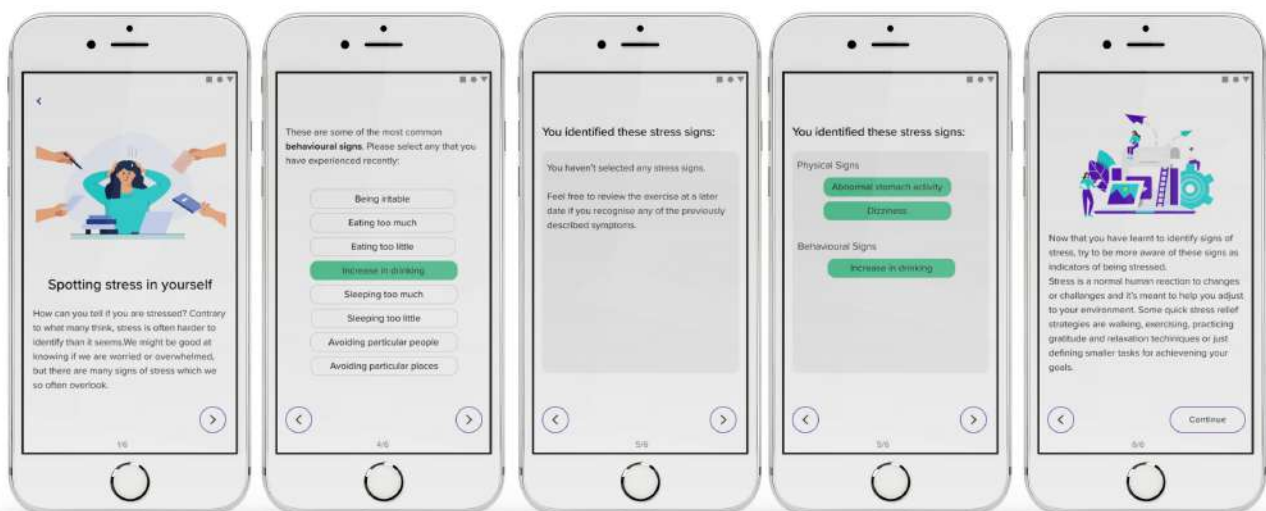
Spotting stress in yourself

How can you tell if you are stressed? Contrary to what many think, stress is often harder to identify than it seems.We might be good at knowing if we are worried or overwhelmed, but there are many signs of stress which we so often overlook.

1/6

These are some of the most common **behavioural signs**. Please select any that you have experienced recently:

Being irritable
Eating too much
Eating too little
Increase in drinking
Sleeping too much
Sleeping too little
Avoiding particular people
Avoiding particular places

4/6

You identified these stress signs:

You haven't selected any stress signs.

Feel free to review the exercise at a later date if you recognise any of the previously described symptoms.

5/6

You identified these stress signs:

Physical Signs
Abnormal stomach activity
Dizziness

Behavioural Signs
Increase in drinking

5/6

Now that you have learnt to identify signs of stress, try to be more aware of these signs as indicators of being stressed.
Stress is a normal human reaction to changes or challenges and it's meant to help you adjust to your environment. Some quick stress relief strategies are walking, exercising, practicing gratitude and relaxation techniques or just defining smaller tasks for achieving your goals.

Continue

6/6